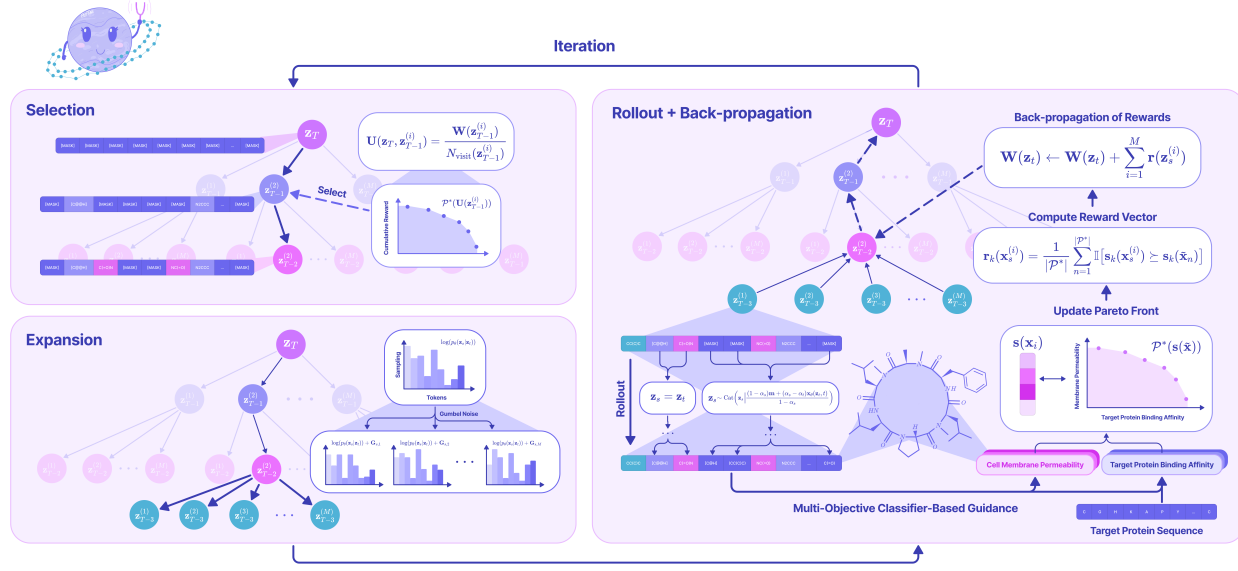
Iteration

Selection

[MASK] [MASK] [MASK] [MASK] [MASK] [MASK] [MASK] ... [MASK]

$\mathbf{z}_T$

$\mathbf{U}(\mathbf{z}_T, \mathbf{z}_{T-1}^{(i)}) = \frac{\mathbf{W}(\mathbf{z}_{T-1}^{(i)})}{N_{\text{visit}}(\mathbf{z}_{T-1}^{(i)})}$

Select

$\mathbf{z}_{T-1}^{(2)}$

$\mathcal{P}^*(\mathbf{U}(\mathbf{z}_{T-1}^{(i)}))$

Cumulative Reward

$\mathbf{z}_{T-2}^{(2)}$

Expansion

$\mathbf{z}_T$

$\mathbf{z}_{T-1}^{(2)}$

$\mathbf{z}_{T-2}^{(2)}$

Sampling

$\log(p_\theta(\mathbf{z}_s|\mathbf{z}_t))$

Tokens

Gumbel Noise

$\log(p_\theta(\mathbf{z}_s|\mathbf{z}_t)) + \mathbf{G}_{s,1}$

$\log(p_\theta(\mathbf{z}_s|\mathbf{z}_t)) + \mathbf{G}_{s,2}$

$\log(p_\theta(\mathbf{z}_s|\mathbf{z}_t)) + \mathbf{G}_{s,M}$

$\mathbf{z}_{T-3}^{(1)}$ $\mathbf{z}_{T-3}^{(2)}$ $\mathbf{z}_{T-3}^{(3)}$ ... $\mathbf{z}_{T-3}^{(M)}$

Rollout + Back-propagation

$\mathbf{z}_T$

$\mathbf{z}_{T-1}^{(2)}$

$\mathbf{z}_{T-2}^{(2)}$

$\mathbf{z}_{T-3}^{(1)}$ $\mathbf{z}_{T-3}^{(2)}$ $\mathbf{z}_{T-3}^{(3)}$ ... $\mathbf{z}_{T-3}^{(M)}$

Back-propagation of Rewards

$\mathbf{W}(\mathbf{z}_t) \leftarrow \mathbf{W}(\mathbf{z}_t) + \sum_{i=1}^{M} \mathbf{r}(\mathbf{z}_s^{(i)})$

Compute Reward Vector

$\mathbf{r}_k(\mathbf{x}_s^{(i)}) = \frac{1}{|\mathcal{P}^*|} \sum_{n=1}^{|\mathcal{P}^*|} \mathbb{I}[\mathbf{s}_k(\mathbf{x}_s^{(i)}) \succeq \mathbf{s}_k(\bar{\mathbf{x}}_n)]$

Update Pareto Front

$\mathbf{s}(\mathbf{x}_i)$

$\mathcal{P}^*(\mathbf{s}(\bar{\mathbf{x}}))$

Membrane Permeability

Target Protein Binding Affinity

Rollout

$\mathbf{z}_s = \mathbf{z}_t$

$\mathbf{z}_s \sim \text{Cat}\left(\mathbf{z}_s; \frac{(1-\alpha_s)\mathbf{m} + (\alpha_s - \alpha_t)\mathbf{x}_\theta(\mathbf{z}_t, t)}{1-\alpha_t}\right)$

Cell Membrane Permeability

Target Protein Binding Affinity

Multi-Objective Classifier-Based Guidance

Target Protein Sequence